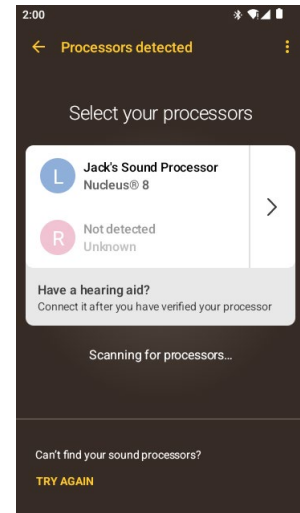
2:00

Processors detected

Select your processors

L Jack's Sound Processor
Nucleus® 8

R Not detected
Unknown

Have a hearing aid?
Connect it after you have verified your processor

Scanning for processors...

Can't find your sound processors?

TRY AGAIN